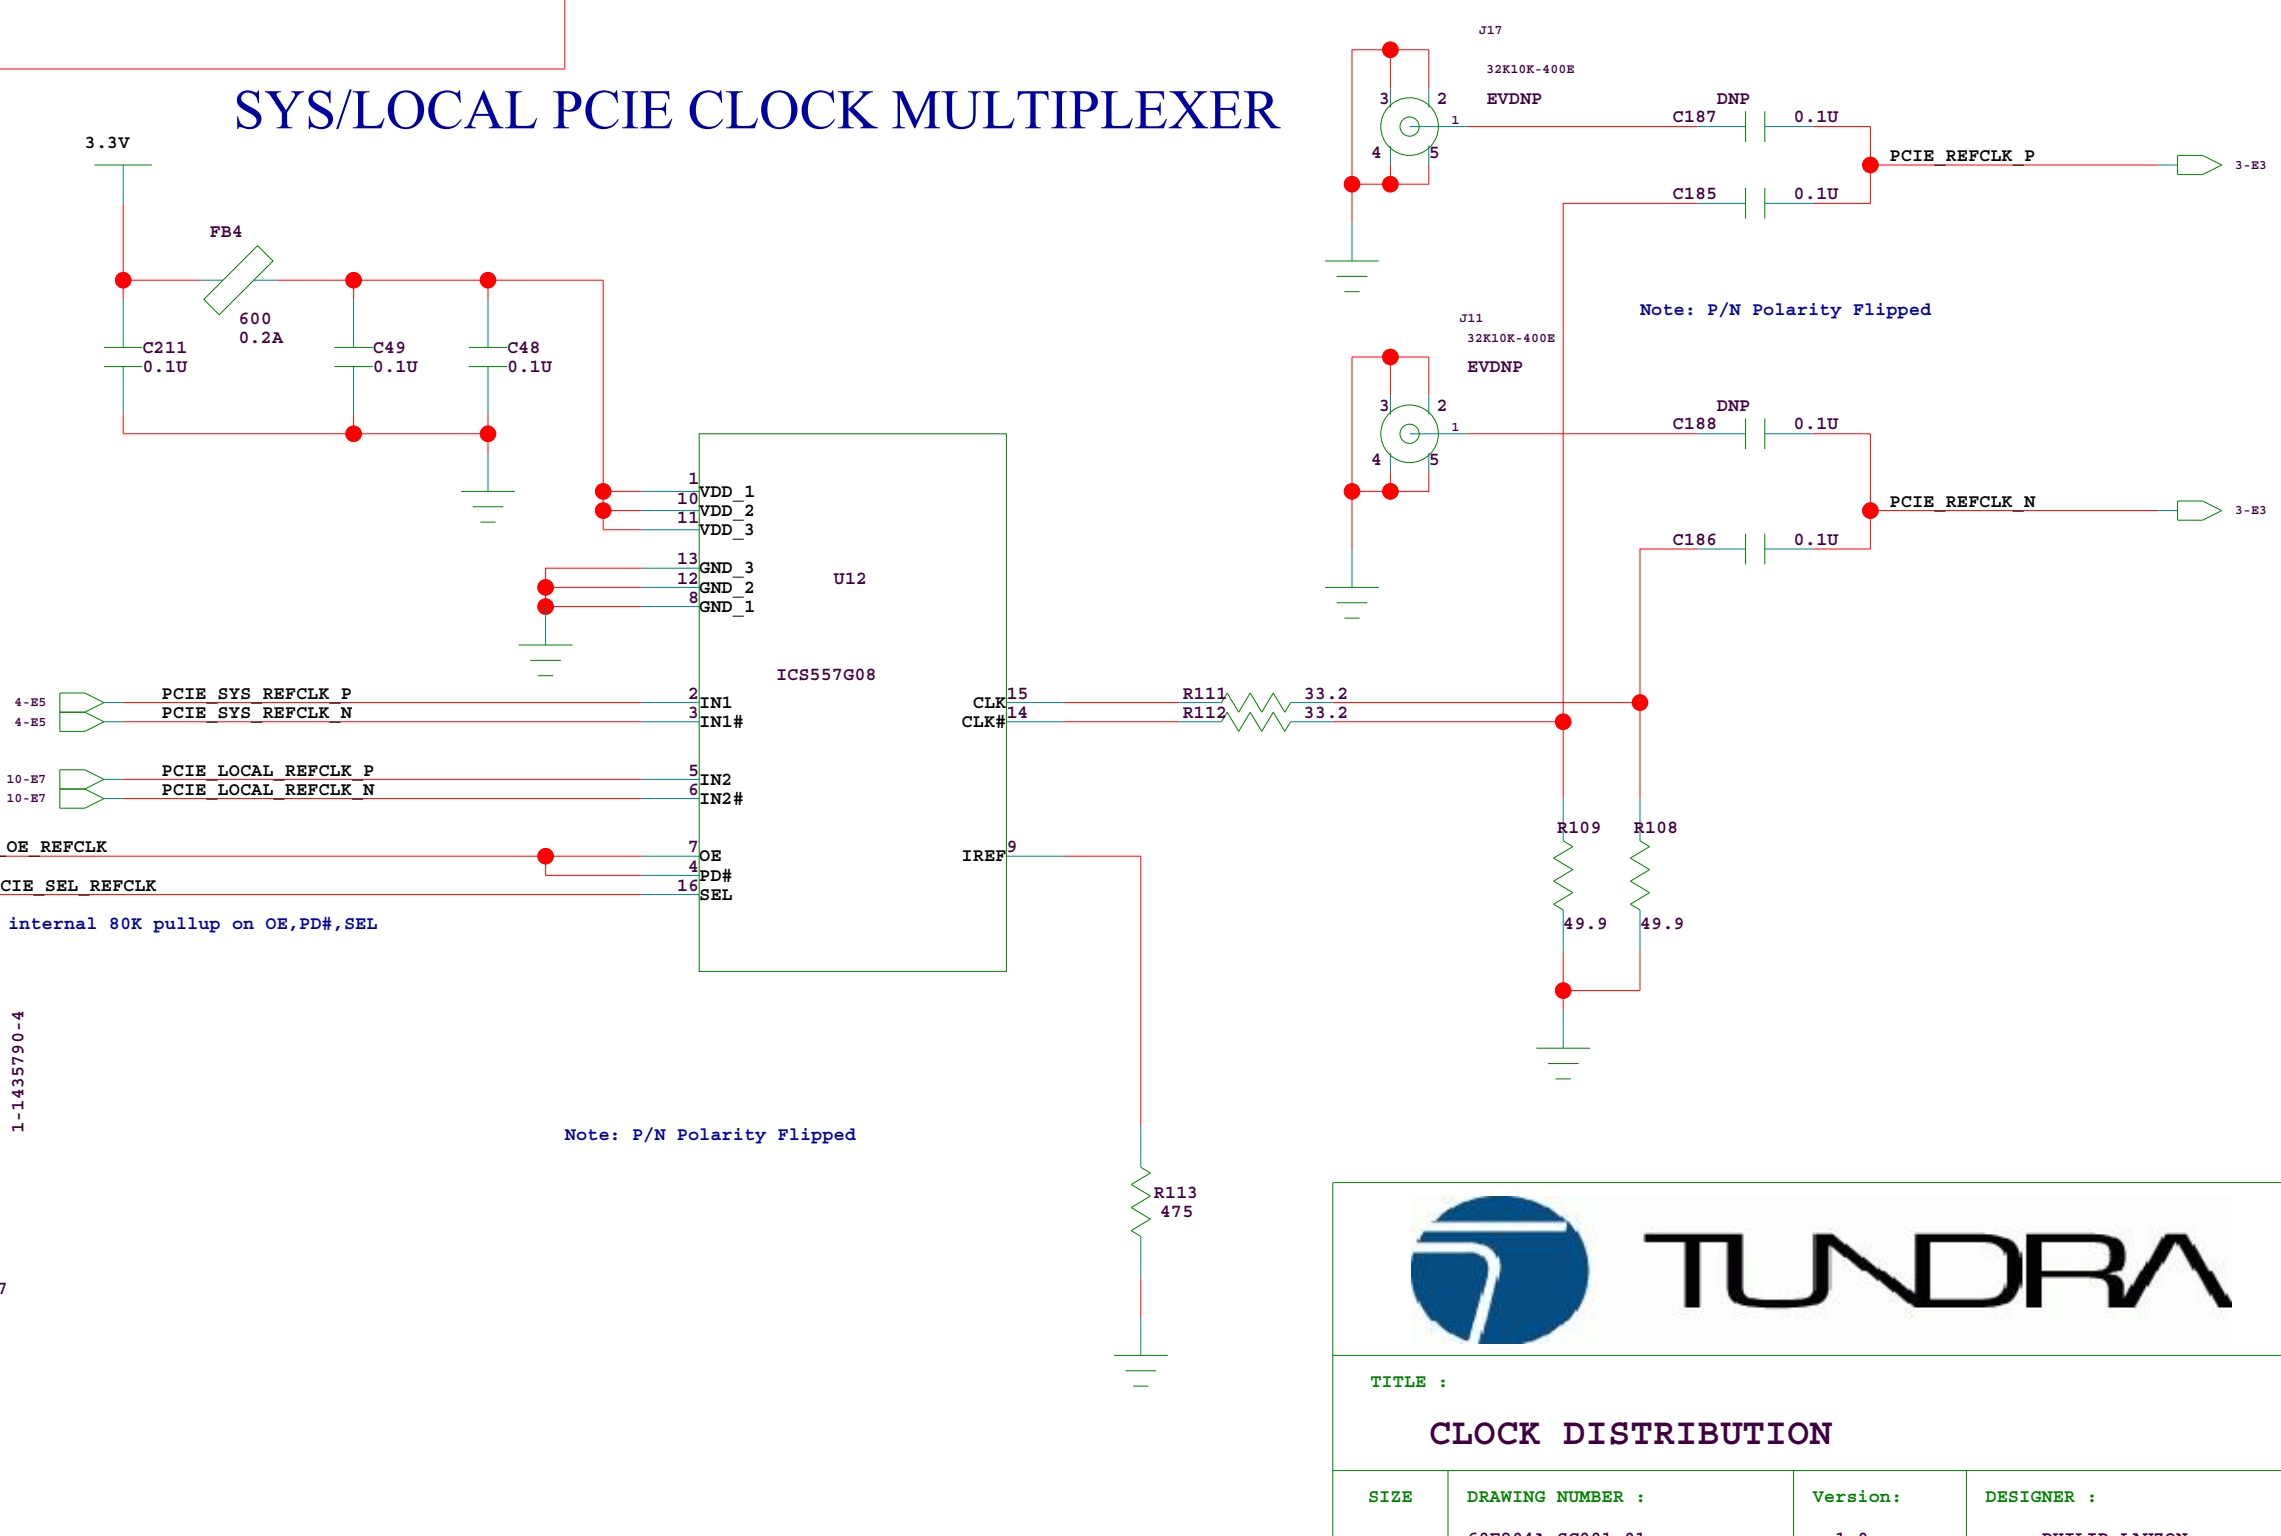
SYS/LOCAL PCIE CLOCK MULTIPLEXER

3.3V

FB4
600
0.2A

C211
0.1U

C49
0.1U

C48
0.1U

J17
32K10K-400E
EVDNP
3 2
1
4 5

DNP
C187 0.1U
PCIE_REFCLK_P 3-E3
C185 0.1U

Note: P/N Polarity Flipped

J11
32K10K-400E
EVDNP
3 2
1
4 5

DNP
C188 0.1U
PCIE_REFCLK_N 3-E3
C186 0.1U

U12
ICS557G08

1 VDD_1
10 VDD_2
11 VDD_3
13 GND_3
12 GND_2
8 GND_1

4-E5 PCIE_SYS_REFCLK_P 2 IN1
4-E5 PCIE_SYS_REFCLK_N 3 IN1#
10-E7 PCIE_LOCAL_REFCLK_P 5 IN2
10-E7 PCIE_LOCAL_REFCLK_N 6 IN2#
OE_REFCLK 7 OE
4 PD#
CIE_SEL_REFCLK 16 SEL

CLK 15
CLK# 14
IREF 9

R111 33.2
R112 33.2

R109 49.9
R108 49.9

internal 80K pullup on OE,PD#,SEL

1-1435790-4

Note: P/N Polarity Flipped

R113
475

7

TUNDRA

TITLE :
CLOCK DISTRIBUTION

SIZE
DRAWING NUMBER :
Version:
DESIGNER :